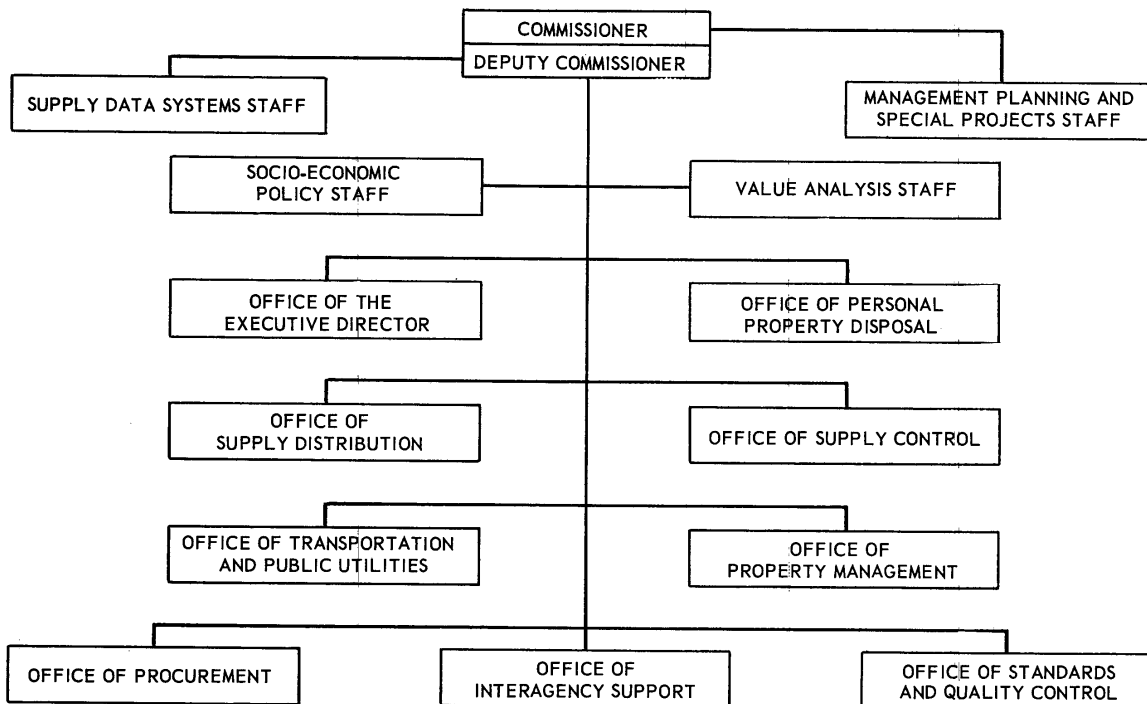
COMMISSIONER
DEPUTY COMMISSIONER

SUPPLY DATA SYSTEMS STAFF

MANAGEMENT PLANNING AND SPECIAL PROJECTS STAFF

SOCIO-ECONOMIC POLICY STAFF

VALUE ANALYSIS STAFF

OFFICE OF THE EXECUTIVE DIRECTOR

OFFICE OF PERSONAL PROPERTY DISPOSAL

OFFICE OF SUPPLY DISTRIBUTION

OFFICE OF SUPPLY CONTROL

OFFICE OF TRANSPORTATION AND PUBLIC UTILITIES

OFFICE OF PROPERTY MANAGEMENT

OFFICE OF PROCUREMENT

OFFICE OF INTERAGENCY SUPPORT

OFFICE OF STANDARDS AND QUALITY CONTROL